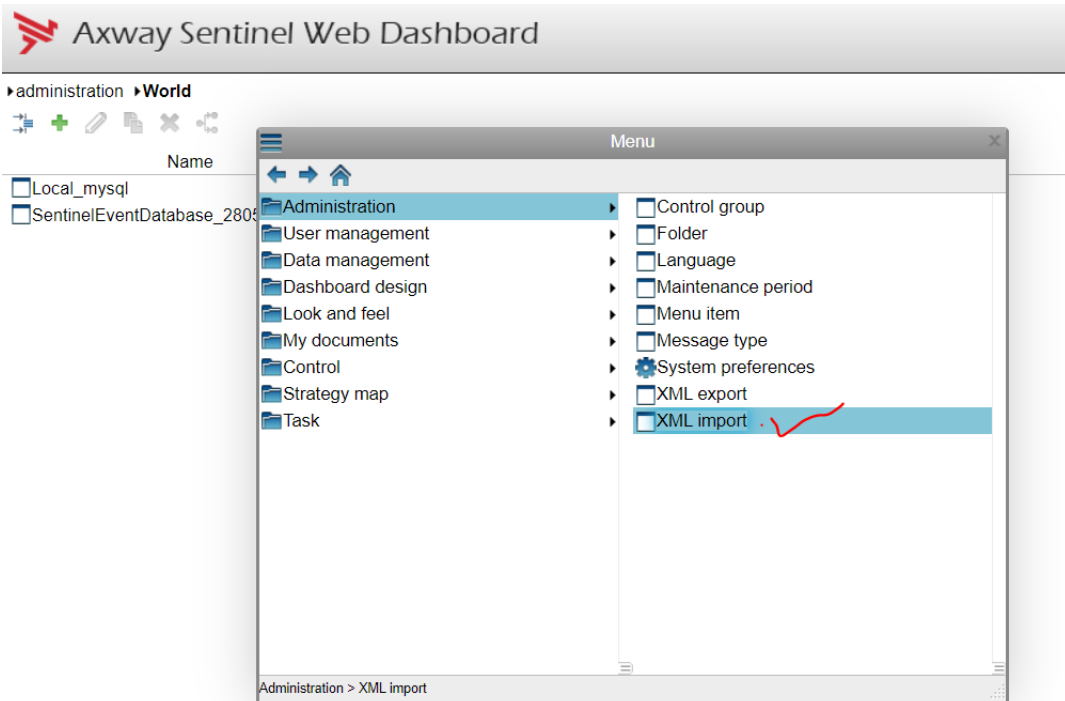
Axway Sentinel Web Dashboard

administration World

Name

Local_mysql
SentinelEventDatabase_2805

Menu

Administration
User management
Data management
Dashboard design
Look and feel
My documents
Control
Strategy map
Task

Control group
Folder
Language
Maintenance period
Menu item
Message type
System preferences
XML export
XML import

Administration > XML import